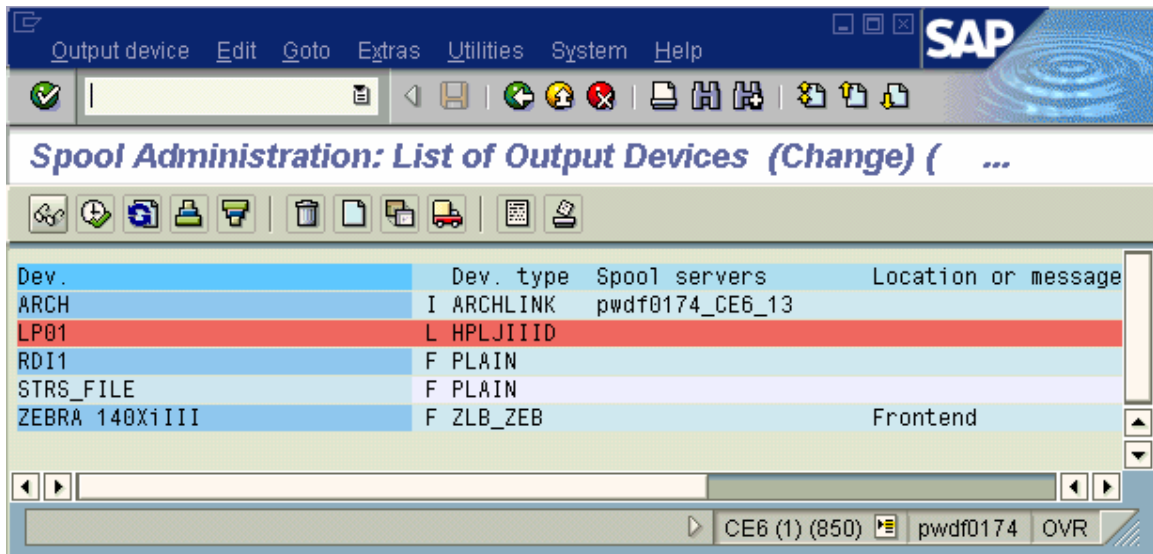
Output device Edit Goto Extras Utilities System Help

SAP

Spool Administration: List of Output Devices (Change) ( ...

| Dev. | | Dev. type | Spool servers | Location or message |
|---|---|---|---|---|
| ARCH | I | ARCHLINK | pwdf0174_CE6_13 | |
| LP01 | L | HPLJIIID | | |
| RDI1 | F | PLAIN | | |
| STRS_FILE | F | PLAIN | | |
| ZEBRA 140XiIII | F | ZLB_ZEB | | Frontend |

CE6 (1) (850) pwdf0174 OVR